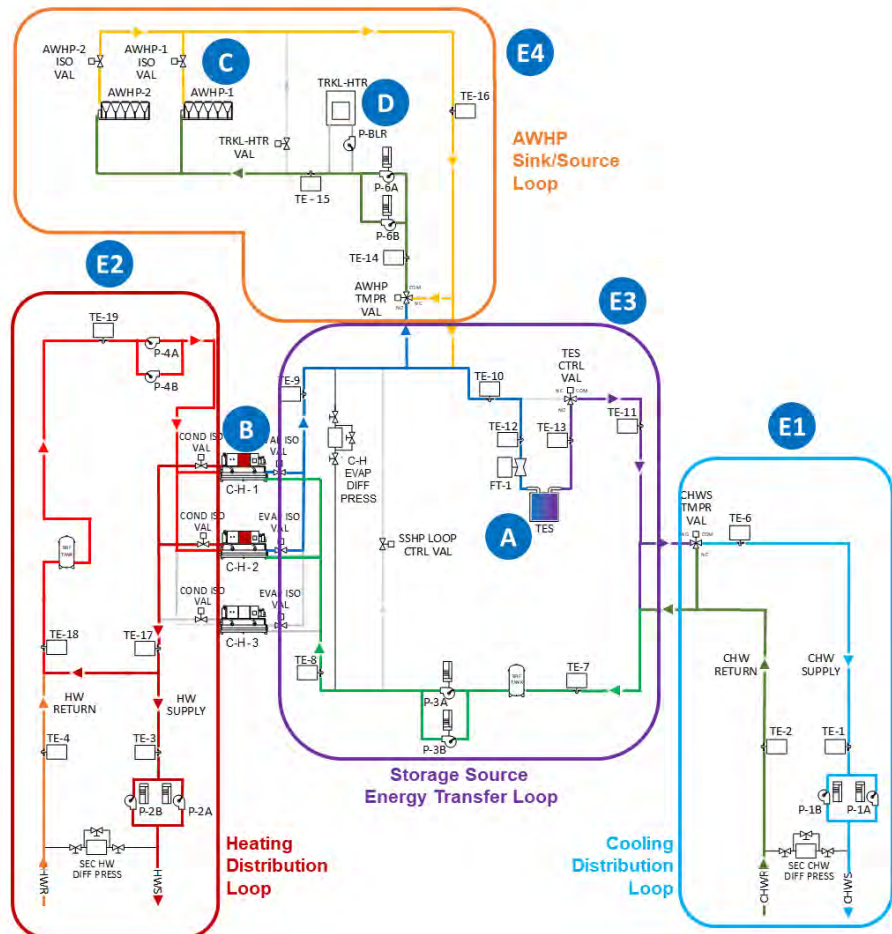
E4

AWHP-2 ISO VAL

AWHP-1 ISO VAL

C

AWHP-2

AWHP-1

TRKL-HTR

D

P-BLR

TE-16

AWHP Sink/Source Loop

TRKL-HTR VAL

TE - 15

P-6A

P-6B

TE-14

AWHP TMPR VAL

E2

E3

TE-19

P-4A

P-4B

TE-9

TE-10

TES CTRL VAL

TE-11

B

COND ISO VAL

EVAP ISO VAL

C-H EVAP DIFF PRESS

TE-12

TE-13

FT-1

TES

E1

C-H-1

COND ISO VAL

EVAP ISO VAL

A

CHWS TMPR VAL

TE-6

C-H-2

SSHP LOOP CTRL VAL

COND ISO VAL

EVAP ISO VAL

C-H-3

TE-18

TE-17

TE-8

TE-7

CHW RETURN

CHW SUPPLY

HW RETURN

HW SUPPLY

P-3A

P-3B

TE-4

TE-3

TE-2

TE-1

Storage Source Energy Transfer Loop

P-2B

P-2A

P-1B

P-1A

SEC HW DIFF PRESS

SEC CHW DIFF PRESS

HWR

HWS

CHWR

CHWS

Heating Distribution Loop

Cooling Distribution Loop